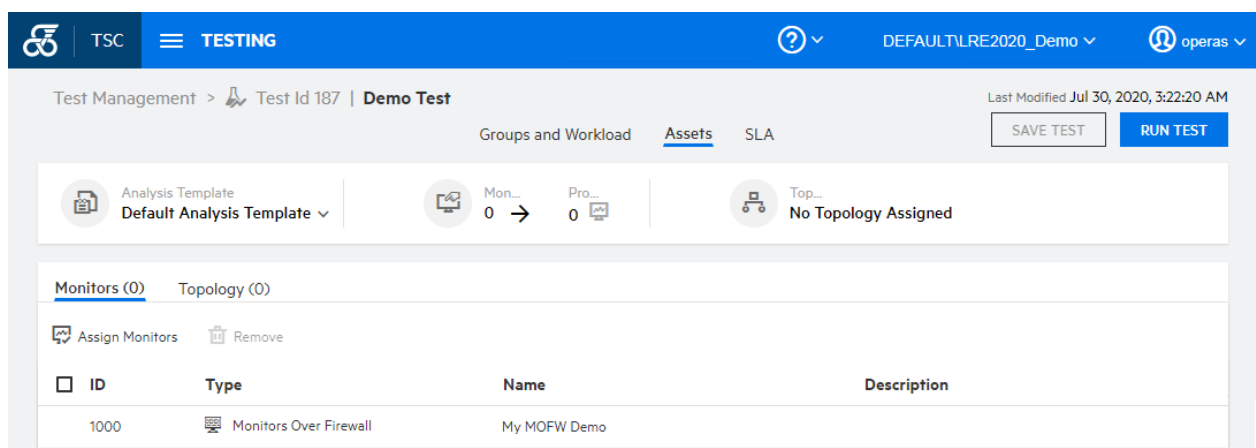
TSC TESTING DEFAULT\LRE2020_Demo operas

Test Management > Test Id 187 | Demo Test

Last Modified Jul 30, 2020, 3:22:20 AM

Groups and Workload Assets SLA

SAVE TEST RUN TEST

Analysis Template
Default Analysis Template

Mon...
0

Pro...
0

Top...
No Topology Assigned

Monitors (0) Topology (0)

Assign Monitors Remove

| ID | Type | Name | Description |
|---|---|---|---|
| 1000 | Monitors Over Firewall | My MOFW Demo | |